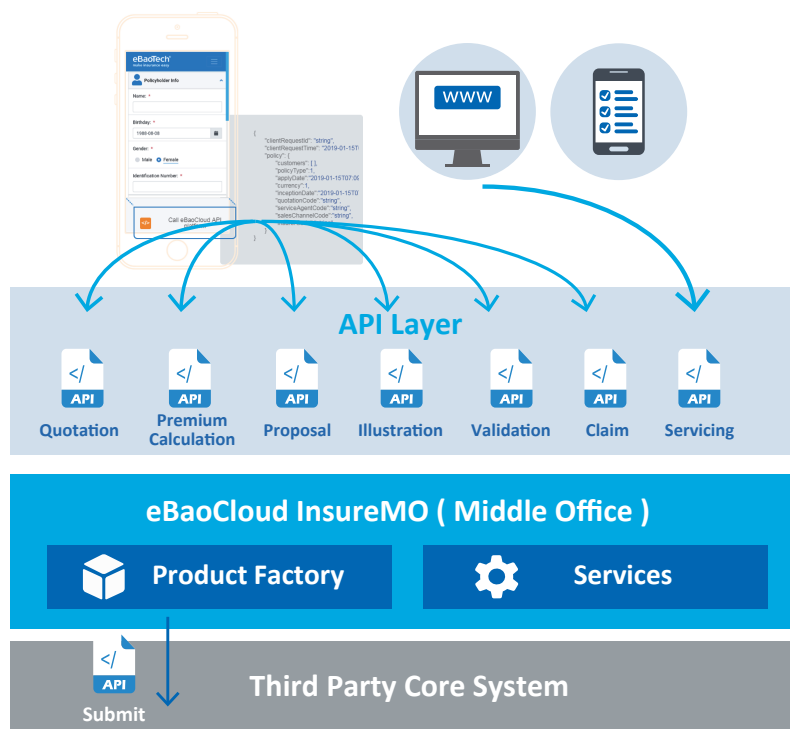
eBaoTech
Policyholder Info
Name: *
Birthday: *
1980-08-08
Gender: *
Male Female
Identification Number: *
Call eBaoCloud API

{
"clientRequestId": "string",
"clientRequestTime": "2019-01-15T
"policy": {
"customers": [ ],
"policyType":1,
"applyDate":"2019-01-15T07:0
"currency":1,
"inceptionDate":"2019-01-15T0
"quotationCode":"string",
"serviceAgentCode":"string",
"salesChannelCode":"string",
}
}

WWW

API Layer

</
API
Quotation

</
API
Premium Calculation

</
API
Proposal

</
API
Illustration

</
API
Validation

</
API
Claim

</
API
Servicing

eBaoCloud InsureMO ( Middle Office )

Product Factory

Services

</
API
Submit

Third Party Core System